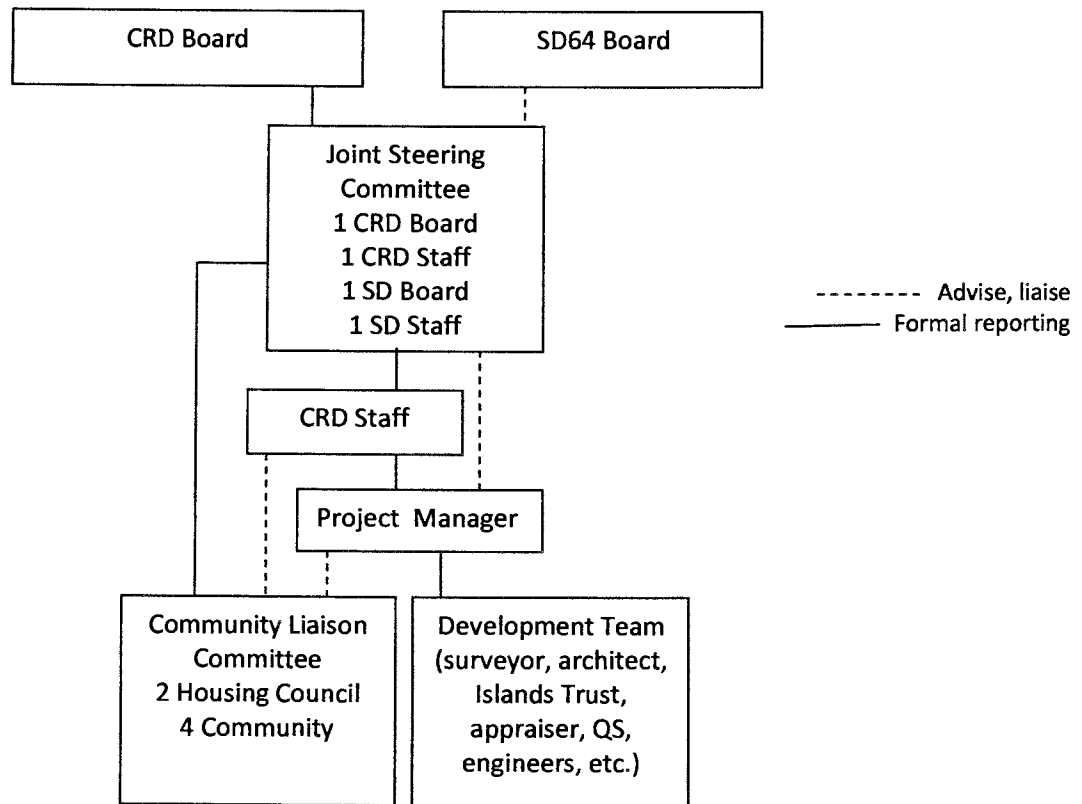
CRD Board

SD64 Board

Joint Steering Committee
1 CRD Board
1 CRD Staff
1 SD Board
1 SD Staff

-------- Advise, liaise
——— Formal reporting

CRD Staff

Project Manager

Community Liaison Committee
2 Housing Council
4 Community

Development Team (surveyor, architect, Islands Trust, appraiser, QS, engineers, etc.)